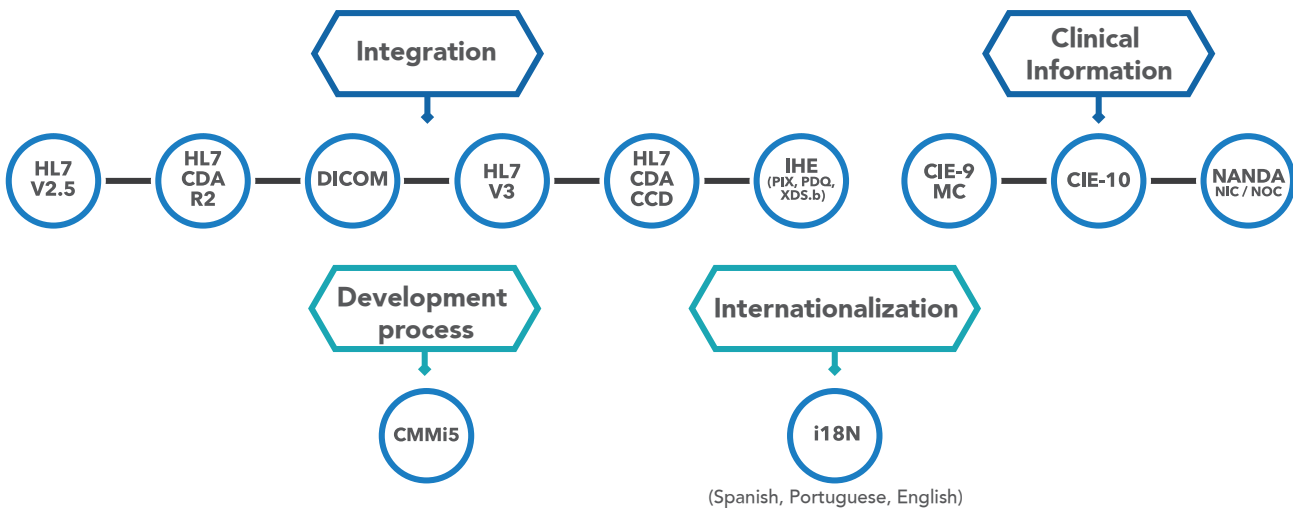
Integration

Clinical Information

HL7 V2.5

HL7 CDA R2

DICOM

HL7 V3

HL7 CDA CCD

IHE (PIX, PDQ, XDS.b)

CIE-9 MC

CIE-10

NANDA NIC / NOC

Development process

Internationalization

CMMi5

i18N
(Spanish, Portuguese, English)